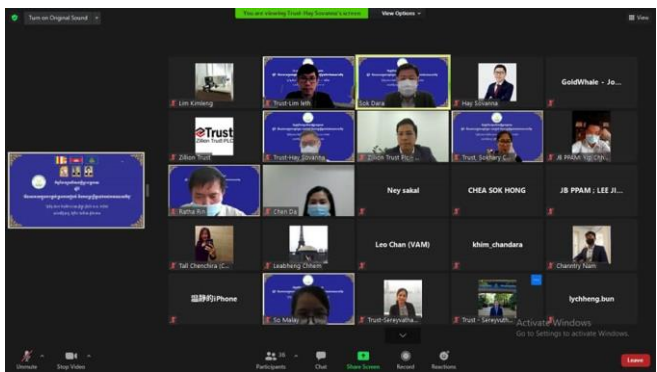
Turn on Original Sound

You are viewing Trust-Hay Sovanna's screen

View Options

View

Lim Kimleng

Trust-Lim Ieth

Sok Dara

Hay Sovanna

GoldWhale - Jo...

Trust

Zillion Trust

Trust-Hay Sovanna

Zillion Trust Pl...

Trust Sokhary C...

JB PPAM: Yip Ch...

Ratha Rin

Chen Da

Ney sakal

CHEA SOK HONG

JB PPAM ; LEE JI...

Tall Chenchira (C...

Leapheng Chhim

Leo Chan (VAM)

khim_chandara

Chanrity Nam

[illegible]的iPhone

So Malay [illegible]

Trust-Sereyvatha...

Trust - Sereyvuth...

lychheng.bun

Activate Windows
Go to Settings to activate Windows.

Unmute

Stop Video

Participants

Chat

Share Screen

Record

Reactions

Leave